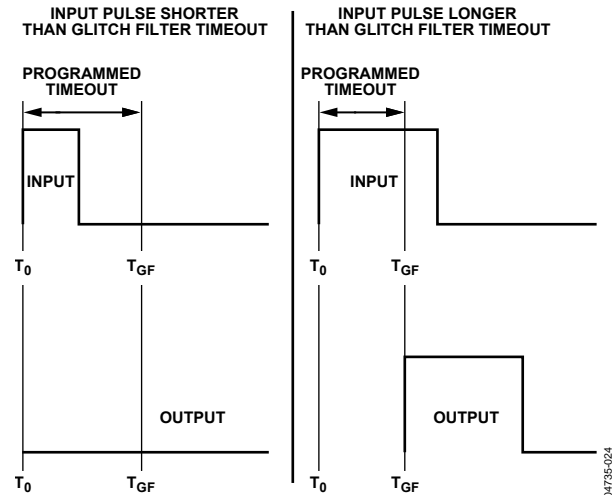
INPUT PULSE SHORTER THAN GLITCH FILTER TIMEOUT

PROGRAMMED TIMEOUT

INPUT

$T_0$

$T_{GF}$

OUTPUT

$T_0$

$T_{GF}$

INPUT PULSE LONGER THAN GLITCH FILTER TIMEOUT

PROGRAMMED TIMEOUT

INPUT

$T_0$

$T_{GF}$

OUTPUT

$T_0$

$T_{GF}$

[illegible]4735-024